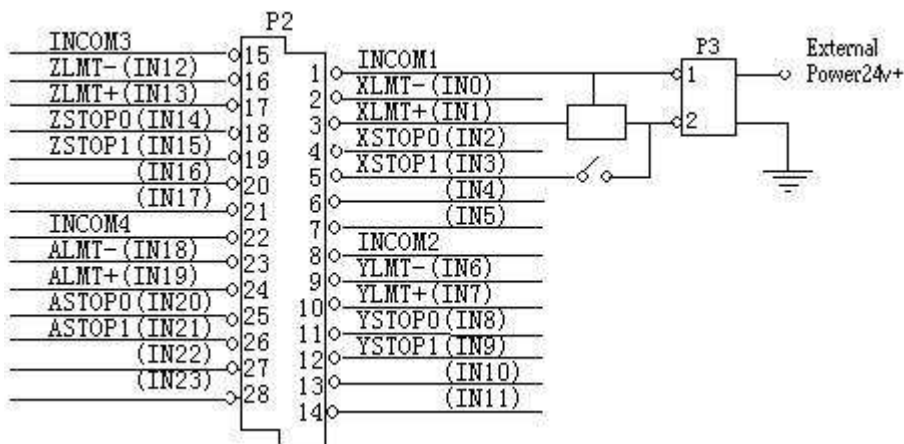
P2

INCOM3 15
ZLMT-(IN12) 16
ZLMT+(IN13) 17
ZSTOP0(IN14) 18
ZSTOP1(IN15) 19
(IN16) 20
(IN17) 21
INCOM4 22
ALMT-(IN18) 23
ALMT+(IN19) 24
ASTOP0(IN20) 25
ASTOP1(IN21) 26
(IN22) 27
(IN23) 28

1 INCOM1
2 XLMT-(IN0)
3 XLMT+(IN1)
4 XSTOP0(IN2)
5 XSTOP1(IN3)
6 (IN4)
7 (IN5)
8 INCOM2
9 YLMT-(IN6)
10 YLMT+(IN7)
11 YSTOP0(IN8)
12 YSTOP1(IN9)
13 (IN10)
14 (IN11)

P3
1
2

External Power24v+